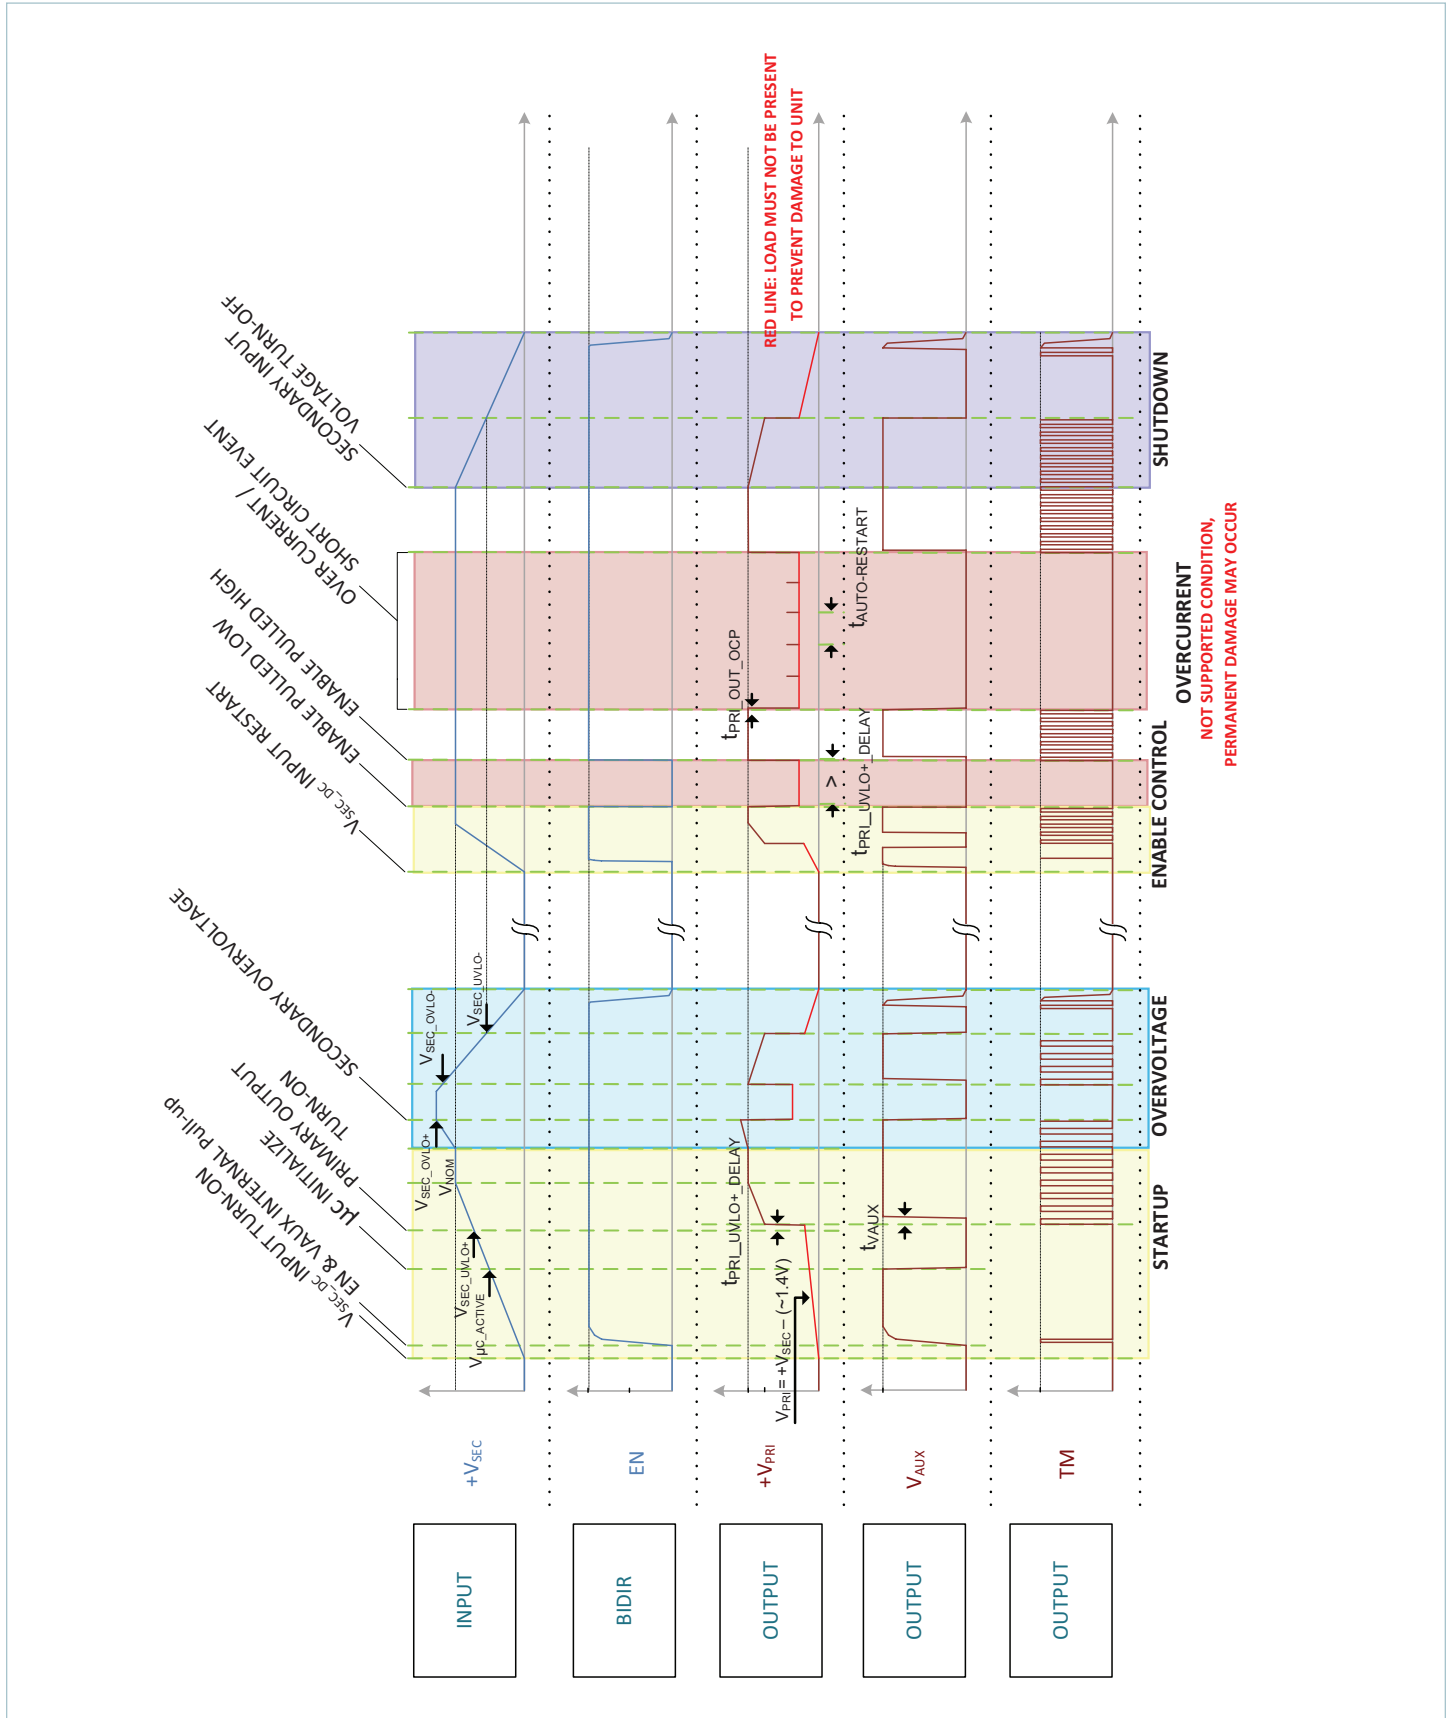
RED LINE: LOAD MUST NOT BE PRESENT TO PREVENT DAMAGE TO UNIT

SECONDARY INPUT VOLTAGE TURN-OFF

SHORT CIRCUIT / OVER CURRENT EVENT

ENABLE PULLED HIGH

ENABLE PULLED LOW

$V_{SEC\_DC}$ INPUT RESTART

SECONDARY OVERVOLTAGE

PRIMARY OUTPUT TURN-ON

μC INITIALIZE

EN & VAUX INTERNAL Pull-up

$V_{SEC\_DC}$ INPUT TURN-ON

$V_{SEC\_OVLO-}$

$V_{SEC\_UVLO-}$

$V_{SEC\_OVLO+}$

$V_{NOM}$

$V_{SEC\_UVLO+}$

$V_{\mu C\_ACTIVE}$

$t_{PRI\_OUT\_OCP}$

$t_{AUTO\text{-}RESTART}$

$t_{PRI\_UVLO+\_DELAY}$

>

$t_{PRI\_UVLO+\_DELAY}$

$V_{PRI} = +V_{SEC} - (\sim 1.4V)$

$t_{VAUX}$

SHUTDOWN

OVERCURRENT

NOT SUPPORTED CONDITION, PERMANENT DAMAGE MAY OCCUR

ENABLE CONTROL

OVERVOLTAGE

STARTUP

$+V_{SEC}$

EN

$+V_{PRI}$

$V_{AUX}$

TM

INPUT

BIDIR

OUTPUT

OUTPUT

OUTPUT